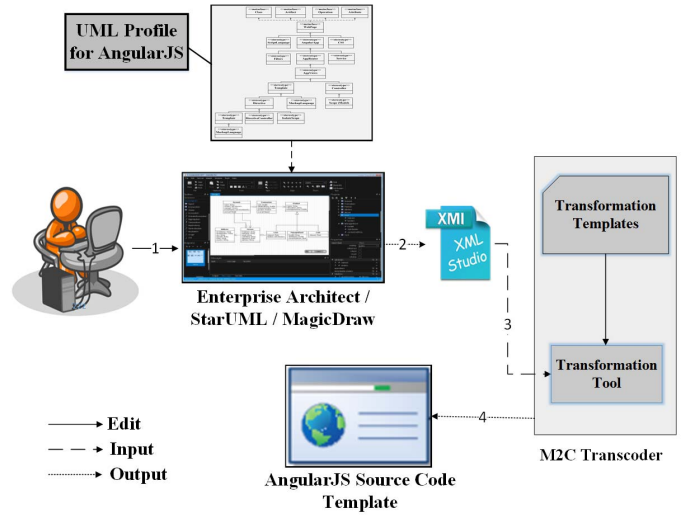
UML Profile for AngularJS

1

Enterprise Architect / StarUML / MagicDraw

2

XMI

XML Studio

3

Transformation Templates

Transformation Tool

M2C Transcoder

4

AngularJS Source Code Template

Edit

Input

Output